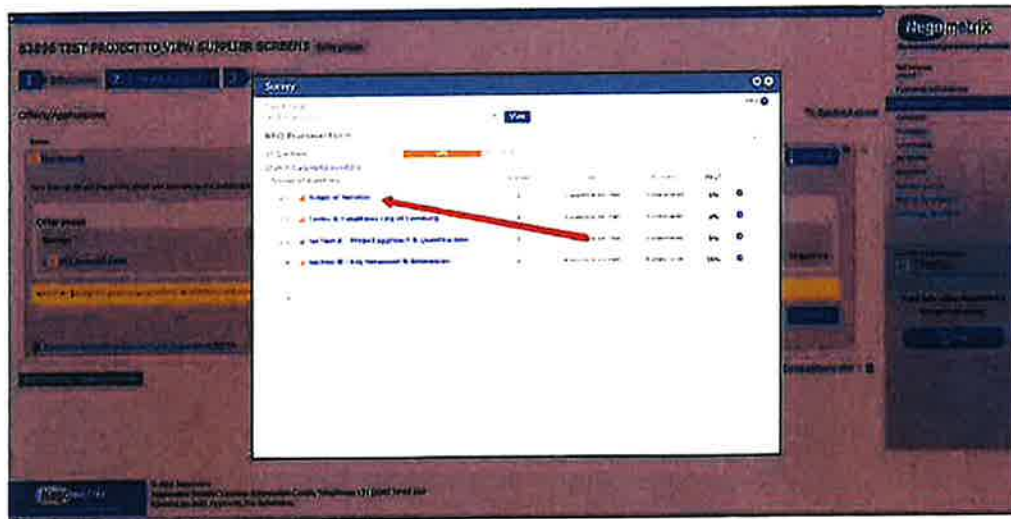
83896 TEST PROJECT TO VIEW SUPPLIER SCREENS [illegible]

1 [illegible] 2 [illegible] 3

Offers/Applications

Survey

View

RFQ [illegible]

Scope of Services

Terms & Conditions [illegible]

Section A - Project Approach & Quality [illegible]

Section B - Risk Assessment & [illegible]

To Specifications

negometrix